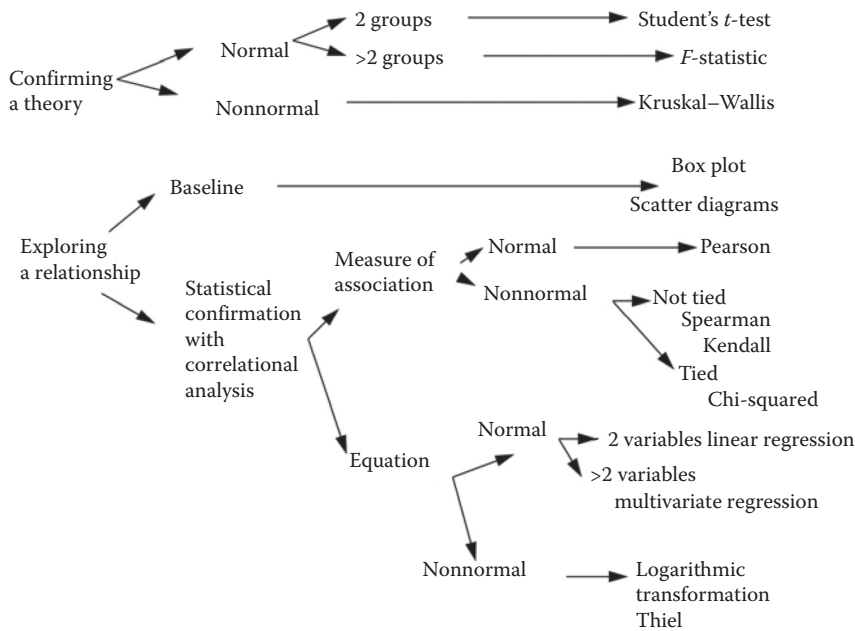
Confirming a theory

Normal

2 groups

Student's $t$-test

>2 groups

$F$-statistic

Nonnormal

Kruskal–Wallis

Exploring a relationship

Baseline

Box plot

Scatter diagrams

Statistical confirmation with correlational analysis

Measure of association

Normal

Pearson

Nonnormal

Not tied

Spearman

Kendall

Tied

Chi-squared

Equation

Normal

2 variables linear regression

>2 variables multivariate regression

Nonnormal

Logarithmic transformation

Thiel